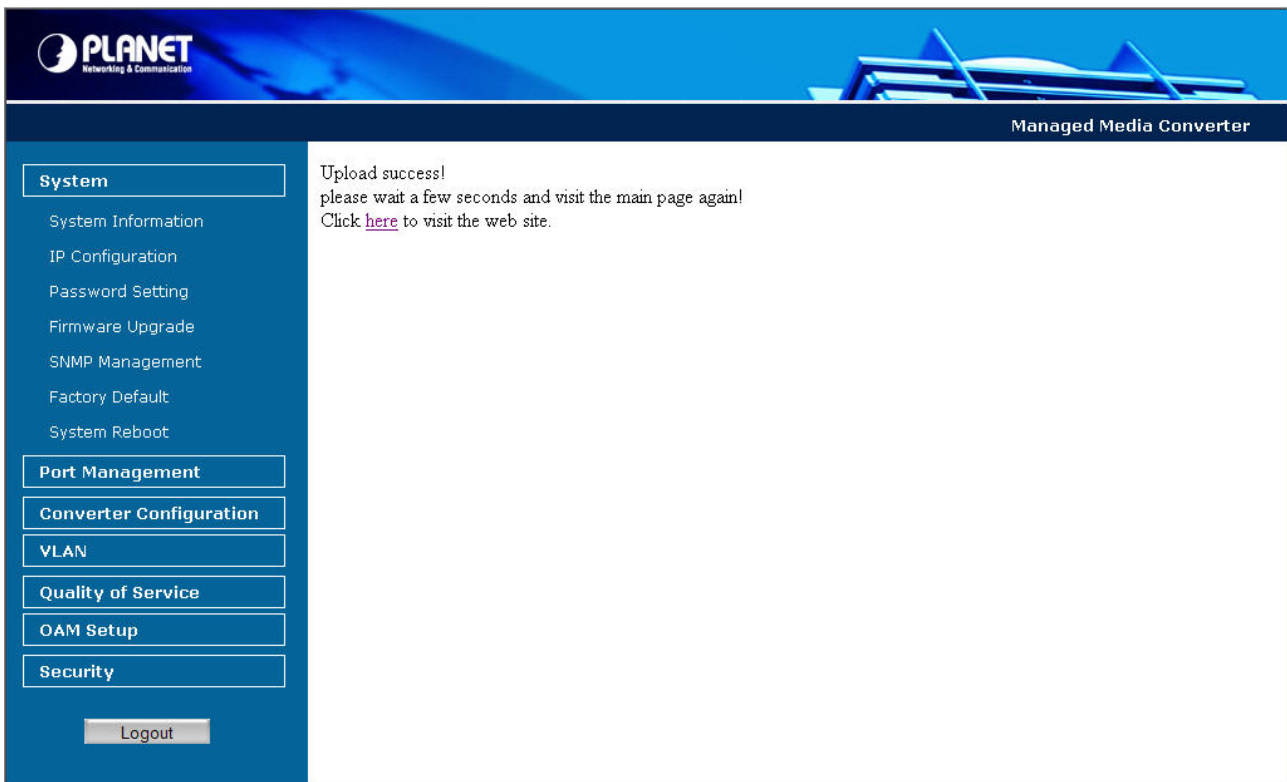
PLANET
Networking & Communication

Managed Media Converter

System
System Information
IP Configuration
Password Setting
Firmware Upgrade
SNMP Management
Factory Default
System Reboot
Port Management
Converter Configuration
VLAN
Quality of Service
OAM Setup
Security

Logout

Upload success!
please wait a few seconds and visit the main page again!
Click here to visit the web site.